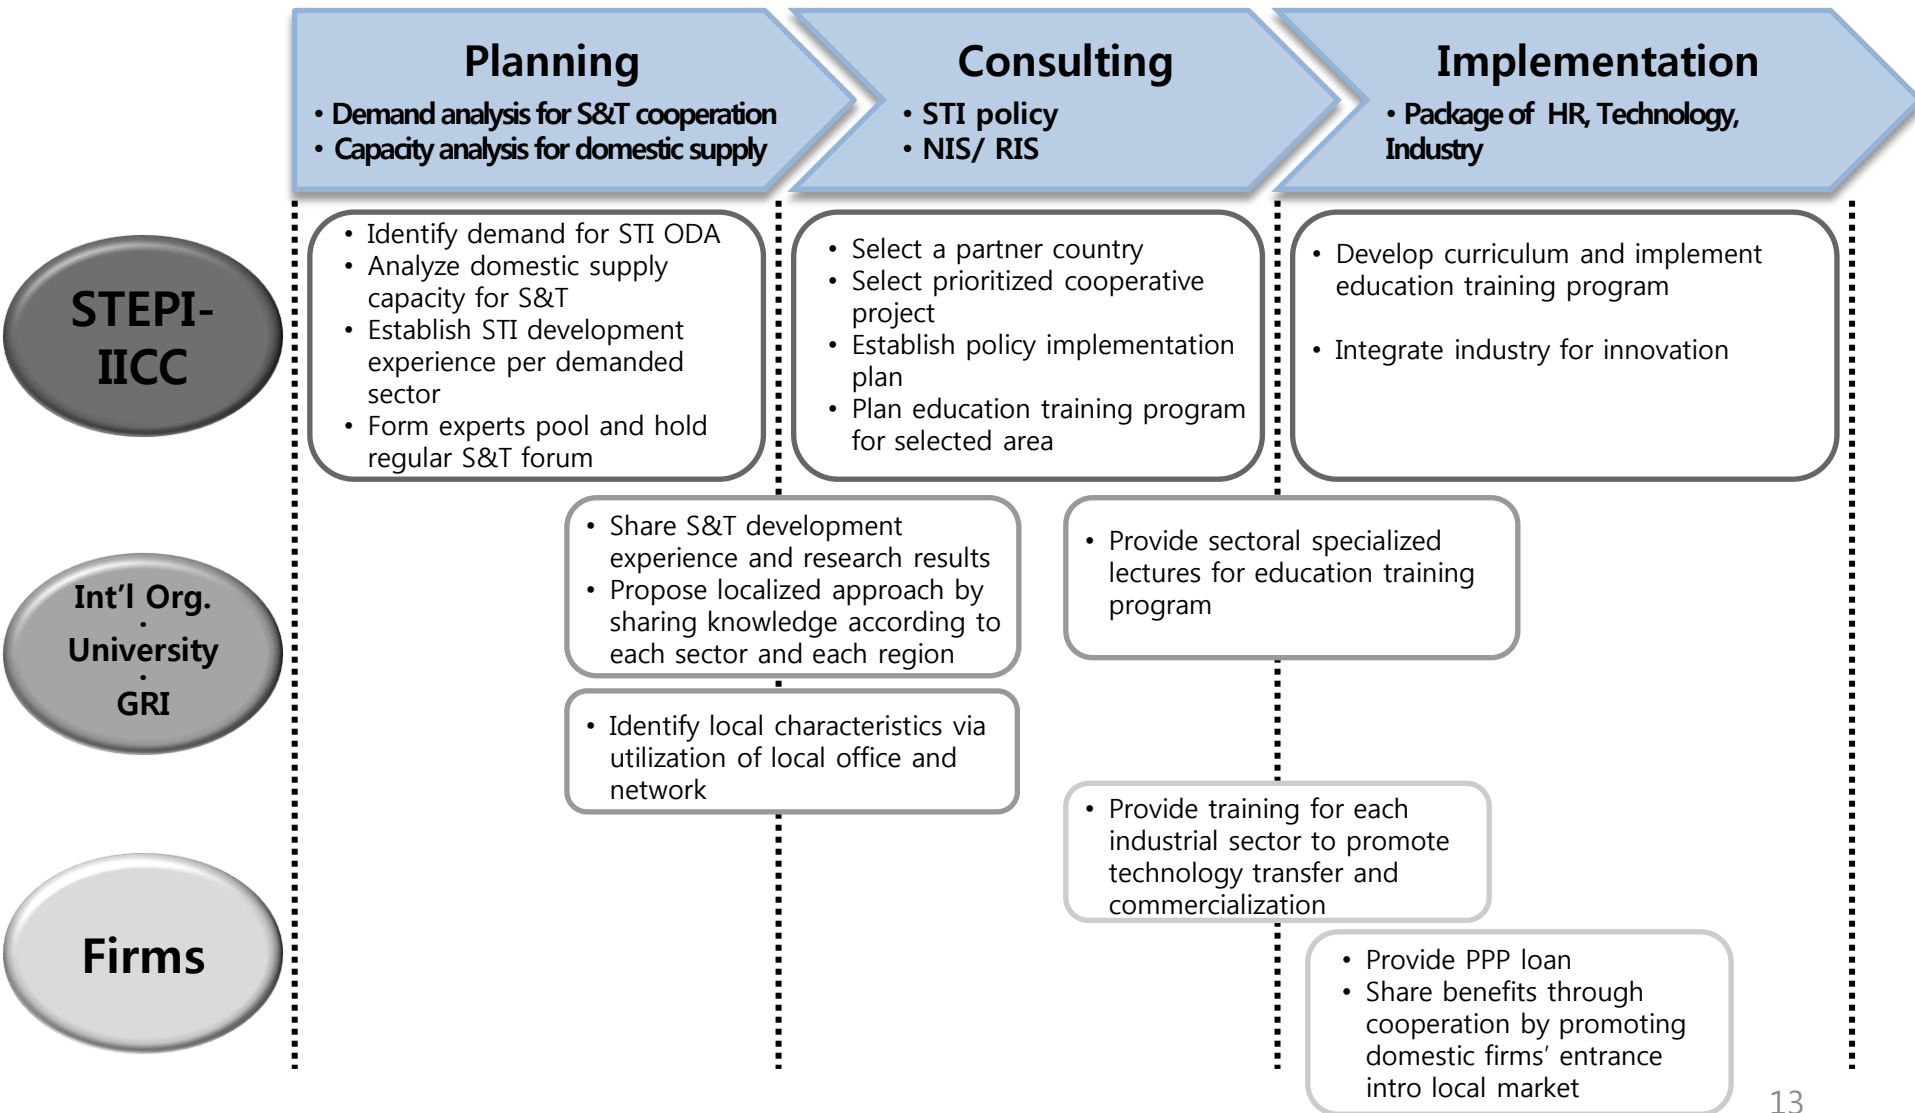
Planning
• Demand analysis for S&T cooperation
• Capacity analysis for domestic supply

Consulting
• STI policy
• NIS/ RIS

Implementation
• Package of HR, Technology, Industry

STEPI-IICC

• Identify demand for STI ODA
• Analyze domestic supply capacity for S&T
• Establish STI development experience per demanded sector
• Form experts pool and hold regular S&T forum

• Select a partner country
• Select prioritized cooperative project
• Establish policy implementation plan
• Plan education training program for selected area

• Develop curriculum and implement education training program
• Integrate industry for innovation

Int'l Org.
·
University
·
GRI

• Share S&T development experience and research results
• Propose localized approach by sharing knowledge according to each sector and each region

• Provide sectoral specialized lectures for education training program

• Identify local characteristics via utilization of local office and network

Firms

• Provide training for each industrial sector to promote technology transfer and commercialization

• Provide PPP loan
• Share benefits through cooperation by promoting domestic firms' entrance intro local market

13